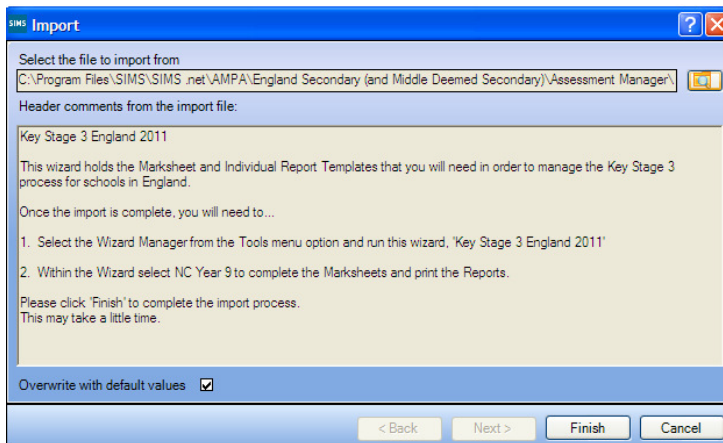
SIMS Import

Select the file to import from

C:\Program Files\SIMS\SIMS .net\AMPA\England Secondary (and Middle Deemed Secondary)\Assessment Manager\

Header comments from the import file:

Key Stage 3 England 2011

This wizard holds the Marksheet and Individual Report Templates that you will need in order to manage the Key Stage 3 process for schools in England.

Once the import is complete, you will need to...

1. Select the Wizard Manager from the Tools menu option and run this wizard, 'Key Stage 3 England 2011'

2. Within the Wizard select NC Year 9 to complete the Marksheets and print the Reports.

Please click 'Finish' to complete the import process.
This may take a little time.

Overwrite with default values ☑

< Back Next > Finish Cancel